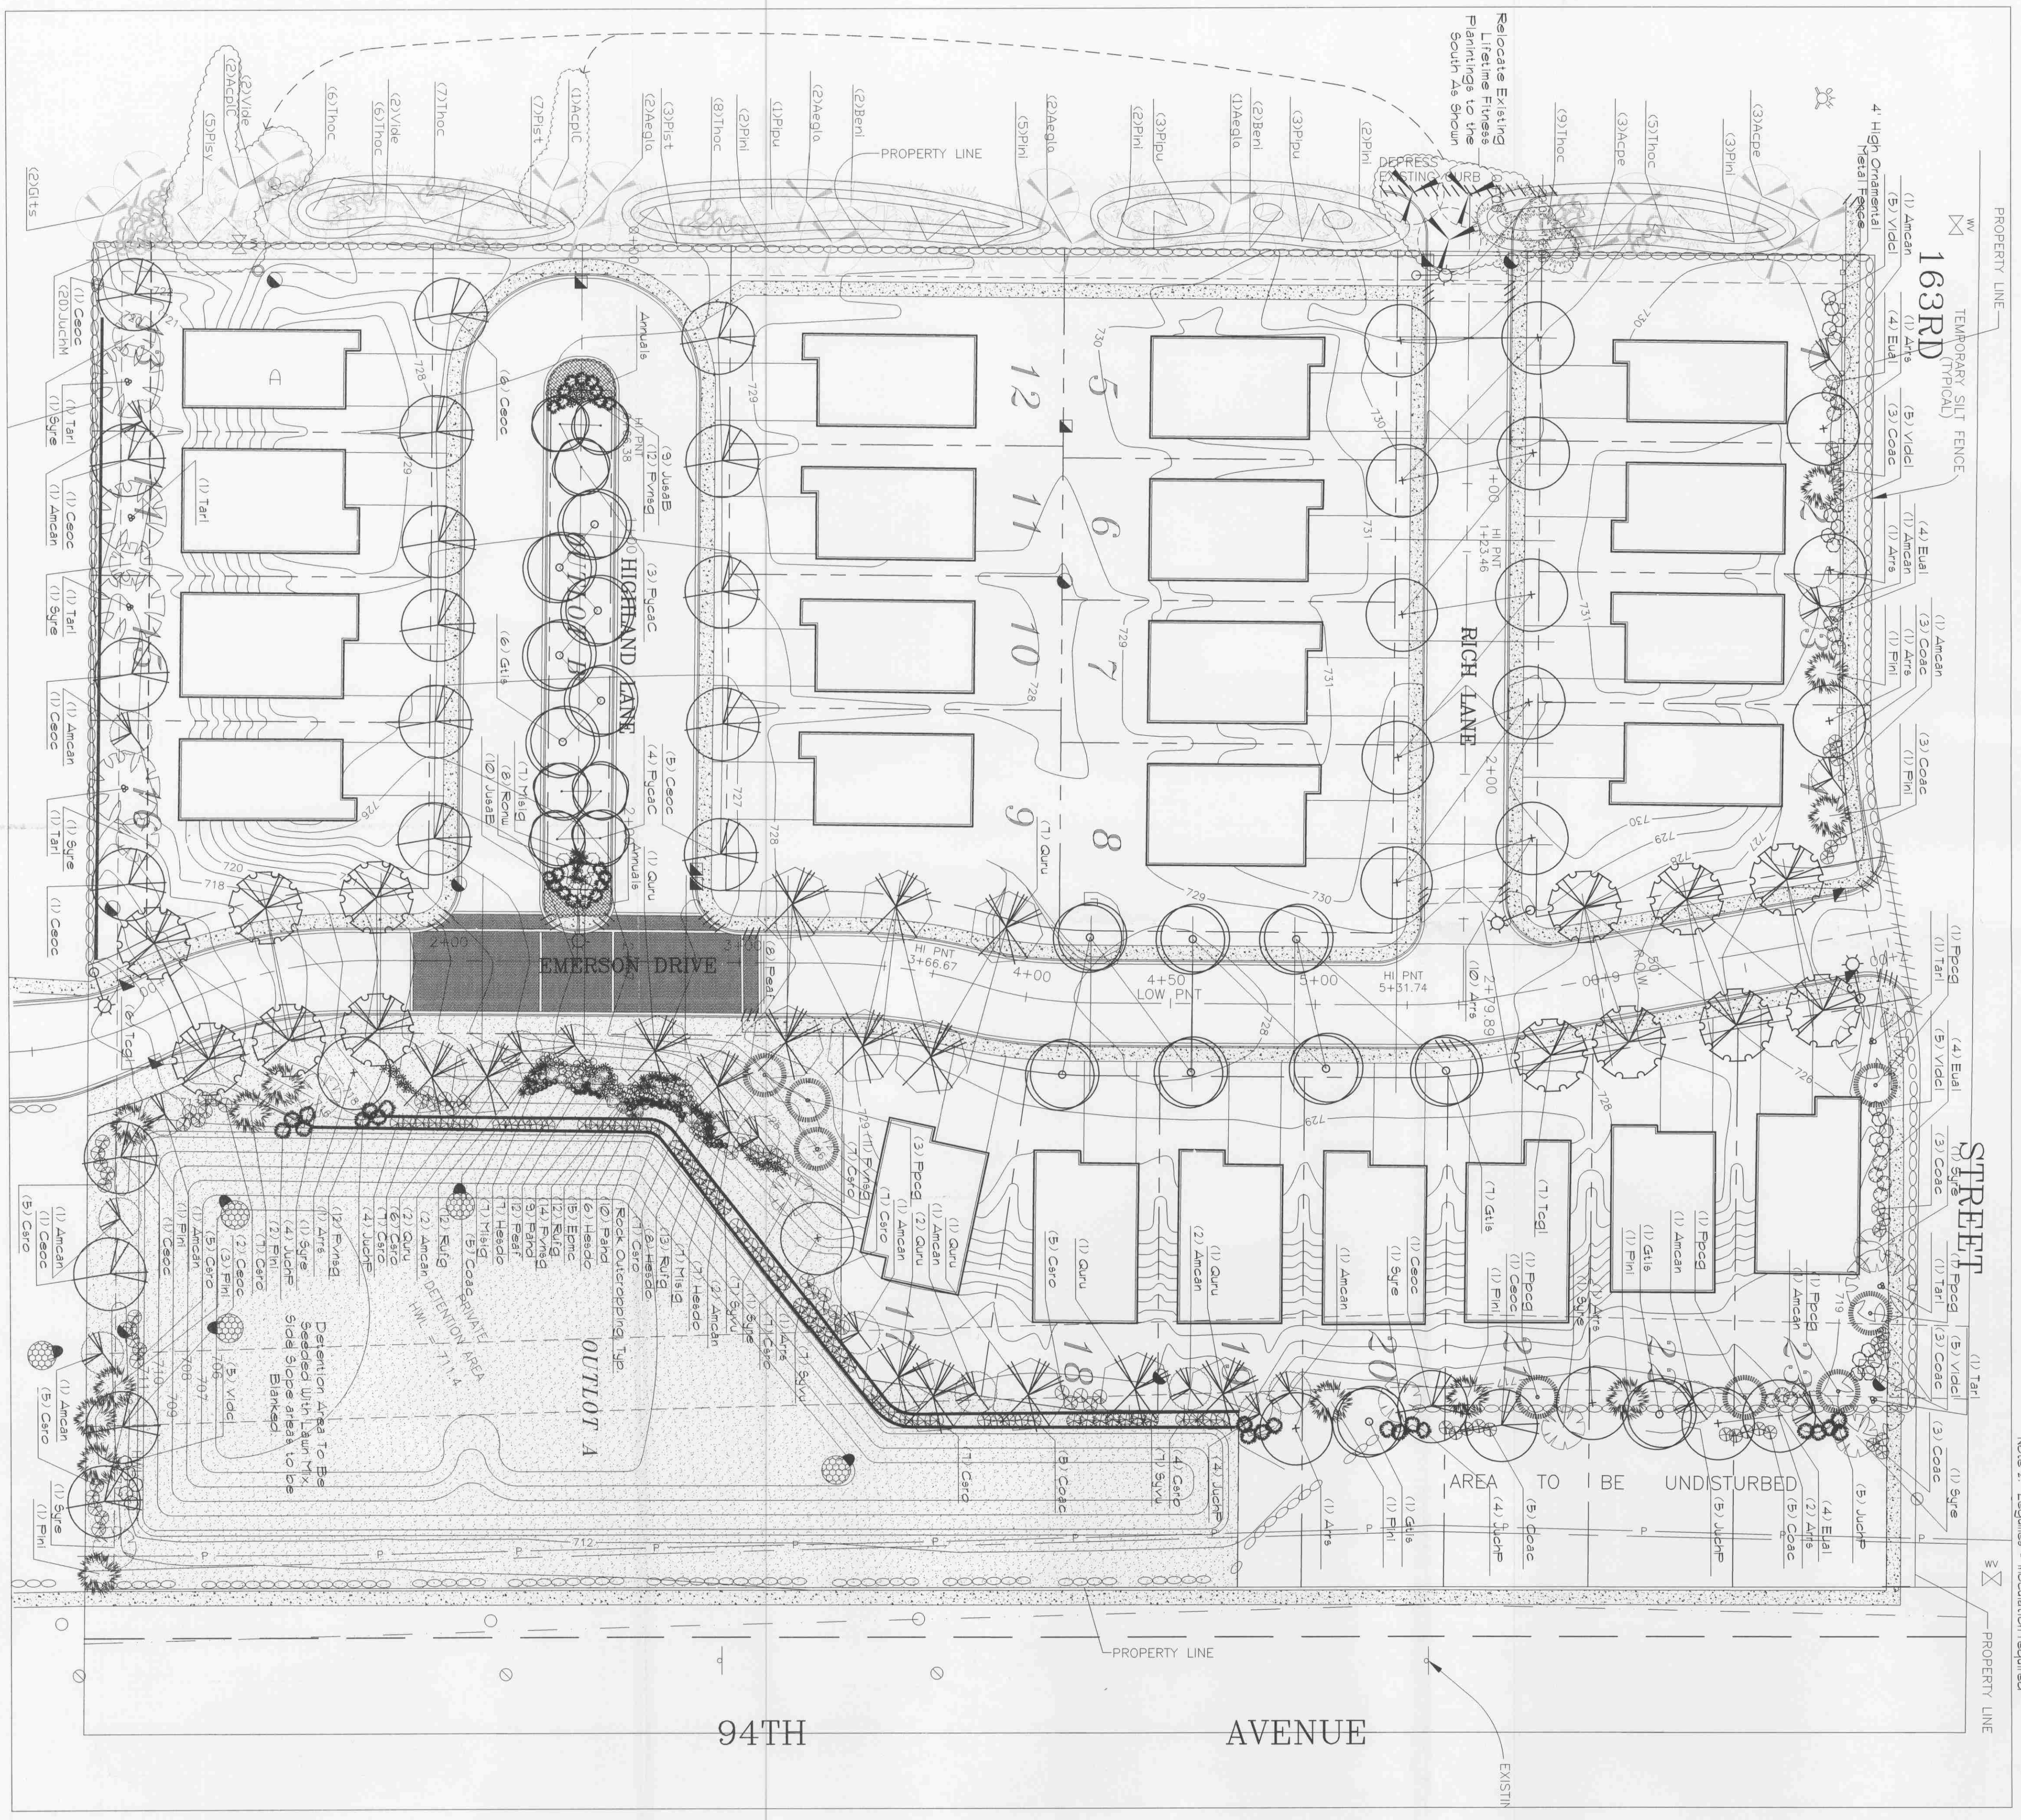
Relocate Existing Lifetime Fitness Plantings to the South As Shown

PROPERTY LINE

DEPRESS EXISTING CURB

TEMPORARY SILT FENCE (TYPICAL)

4' High Ornamental Metal Fence

163RD

STREET

(2)Gits (5)Pisy (2)AcpiC (2)Vide (6)Thoc (6)Thoc (2)Vide (7)Thoc (7)Pist (1)AcpiC (2)Aegla (3)Pist (8)Thoc (2)Pini (1)Pipu (2)Aegla (2)Beni (5)Pini (2)Aegla (2)Pini (3)Pipu (1)Aegla (2)Beni (3)Pipu (2)Pini (9)Thoc (3)Acpe (3)Thoc (3)Pini (3)Acpe

(1) Amcan (5) Vidd (4) Eual (1) Arrs (5) Vidd (3) Coac (4) Eual (1) Amcan (1) Arrs (3) Amcan (3) Coac (1) Pini (1) Arrs (3) Coac (1) Pini

(1) Ceoc (2) JuchM (1) Tarl (1) Syre (1) Tarl (1) Ceoc (1) Amcan (1) Tarl (1) Syre (1) Amcan (1) Ceoc (1) Syre (1) Tarl (1) Ceoc

A

12 11 10 9

5 6 7 8

HIGHLAND LANE

RICH LANE

(6) Ceoc Annuals (9) JusaB (12) Pvnsg (3) PycaC (6) Gtls (5) Ceoc (4) PycaC (8) Rorw (10) JusaB (1) Quru Annuals (1) Quru

HI PNT 1+23.46

HI PNT 3+66.67

HI PNT 5+31.74

4+50 LOW PNT

2+00 3+00 4+00 5+00 6+00 2+00 1+00

EMERSON DRIVE

(6) Peat (6) Arrs (1) Fpcg (1) Tarl (4) Eual (5) Vidd (3) Coac (1) Syre (1) Fpcg (1) Tarl (3) Coac (5) Vidd (1) Tarl (3) Coac (1) Syre

(6) Tcgl

(1) Amcan (1) Ceoc (5) Ceto (1) Pini (1) Ceoc (1) Amcan (3) Ceto (2) Pini (1) Ceto (2) Ceoc (3) Pini (5) Ceto (4) Syre (5) Vidd (1) Amcan (5) Ceto (1) Syre (1) Pini

(2) Pvnsg (1) Arrs (4) JuchP (1) Cero (2) Quru (2) Rufg (2) Amcan (1) Misig (2) Peat (1) Hesdo (5) Coac (7) Hesdo (4) Rufg (2) Pvnsg (6) Epmc (3) Hesdo (6) Hesdo (3) Rufg (1) Misig (1) Hesdo (2) Amcan (2) Syre (1) Syvu (1) Arrs (1) Ceoc (1) Syvu

Rock Outcropping Typ.

PRIVATE DETENTION AREA HWL = 714

OUTLOT A

Detention Area To Be Seeded With Lawn Mix. Side Slope Areas to be Blanked

(3) Fpcg (1) Cero (1) Amcan (2) Quru (1) Quru (5) Cero (1) Quru (2) Amcan (1) Quru (1) Amcan (1) Ceoc (1) Syre (1) Gtls (1) Tcgl (1) Fpcg (1) Ceoc (1) Pini (1) Syre (1) Gtls (1) Pini (1) Fpcg (1) Amcan (1) Fpcg (1) Amcan

(7) Cero (6) Coac (1) Syvu (4) Cero (4) JuchP (1) Arrs (1) Pini (1) Gtls (4) JuchP (5) Coac (5) JuchP (4) Eual (2) Arrs (5) Coac (5) JuchP

17 18 19 20 21 22 23

AREA TO BE UNDISTURBED

94TH AVENUE

PROPERTY LINE

EXISTIN

730 731 729 728 727 726 720 718 712 719 710 709 708 707 706